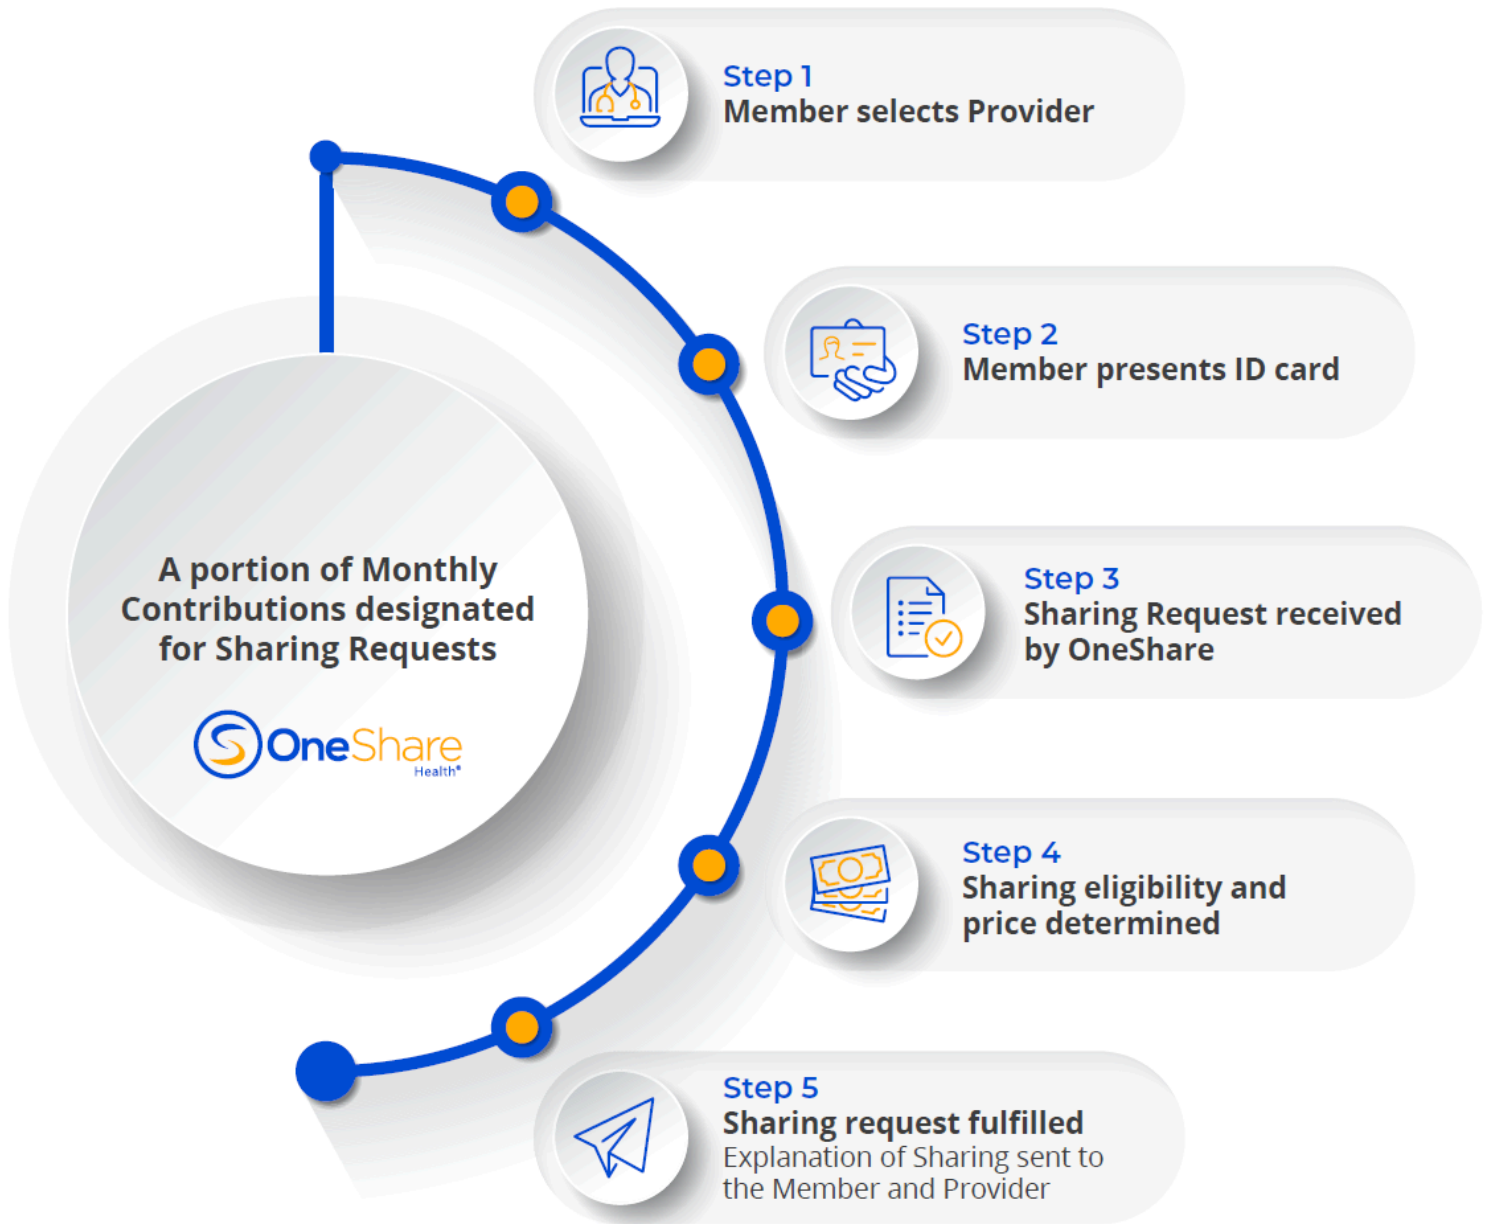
A portion of Monthly Contributions designated for Sharing Requests

OneShare Health®

Step 1
Member selects Provider

Step 2
Member presents ID card

Step 3
Sharing Request received by OneShare

Step 4
Sharing eligibility and price determined

Step 5
Sharing request fulfilled
Explanation of Sharing sent to the Member and Provider